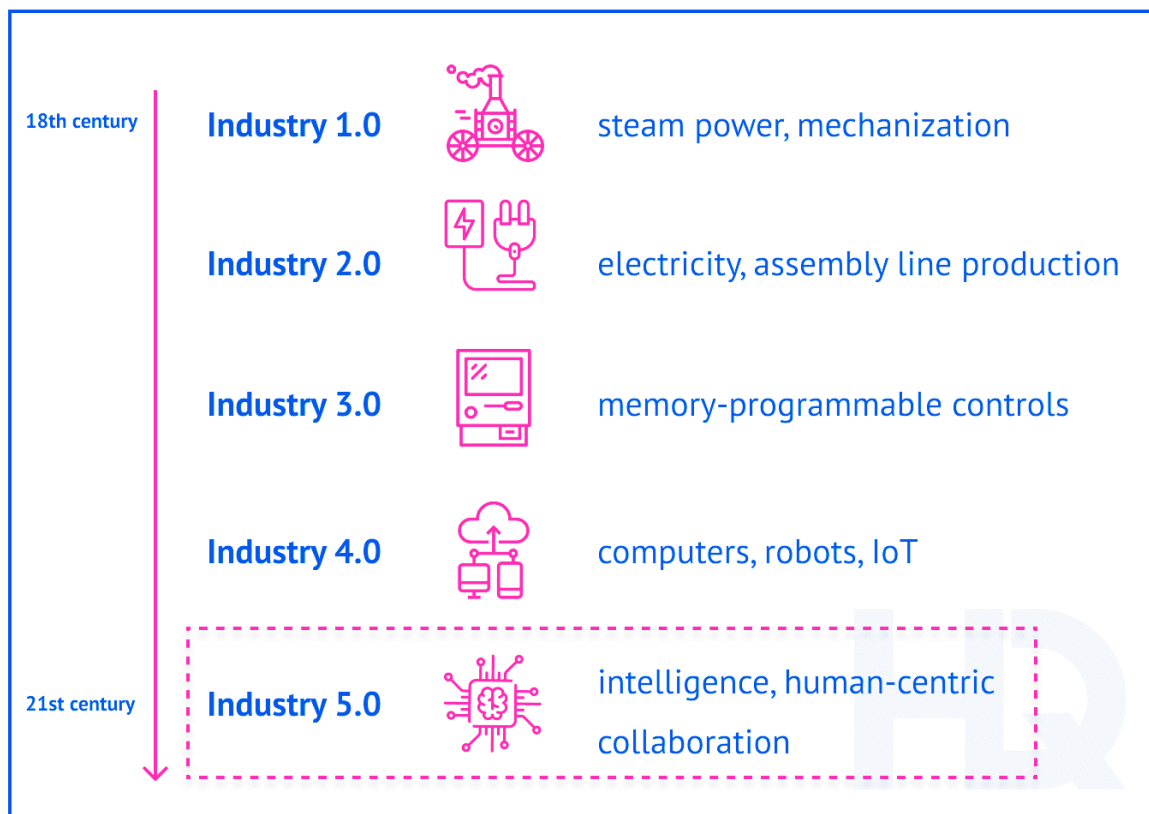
18th century

Industry 1.0 steam power, mechanization

Industry 2.0 electricity, assembly line production

Industry 3.0 memory-programmable controls

Industry 4.0 computers, robots, IoT

21st century

Industry 5.0 intelligence, human-centric collaboration

HR